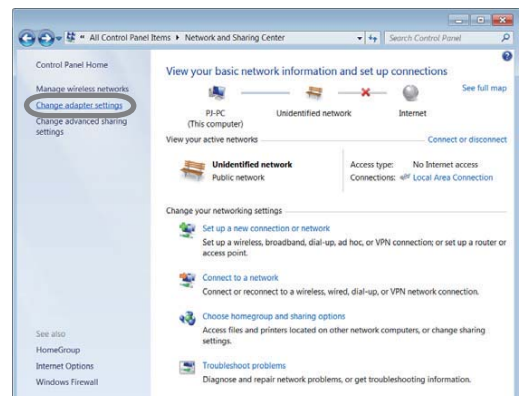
« All Control Panel Items ▸ Network and Sharing Center

Search Control Panel

Control Panel Home

Manage wireless networks

Change adapter settings

Change advanced sharing settings

View your basic network information and set up connections

See full map

PJ-PC
(This computer)

Unidentified network

Internet

View your active networks

Connect or disconnect

Unidentified network
Public network

Access type: No Internet access
Connections: Local Area Connection

Change your networking settings

Set up a new connection or network
Set up a wireless, broadband, dial-up, ad hoc, or VPN connection; or set up a router or access point.

Connect to a network
Connect or reconnect to a wireless, wired, dial-up, or VPN network connection.

Choose homegroup and sharing options
Access files and printers located on other network computers, or change sharing settings.

Troubleshoot problems
Diagnose and repair network problems, or get troubleshooting information.

See also

HomeGroup

Internet Options

Windows Firewall